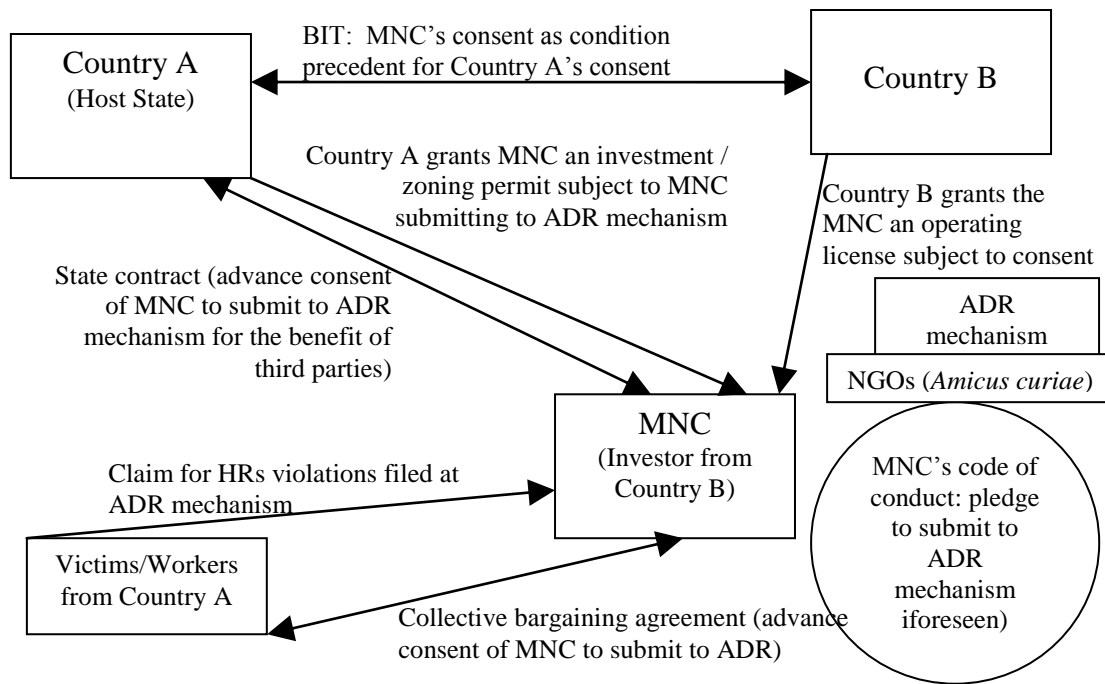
Country A
(Host State)

BIT: MNC's consent as condition precedent for Country A's consent

Country B

Country A grants MNC an investment / zoning permit subject to MNC submitting to ADR mechanism

Country B grants the MNC an operating license subject to consent

State contract (advance consent of MNC to submit to ADR mechanism for the benefit of third parties)

ADR mechanism

NGOs (*Amicus curiae*)

MNC
(Investor from Country B)

Claim for HRs violations filed at ADR mechanism

MNC's code of conduct: pledge to submit to ADR mechanism iforeseen)

Victims/Workers from Country A

Collective bargaining agreement (advance consent of MNC to submit to ADR)